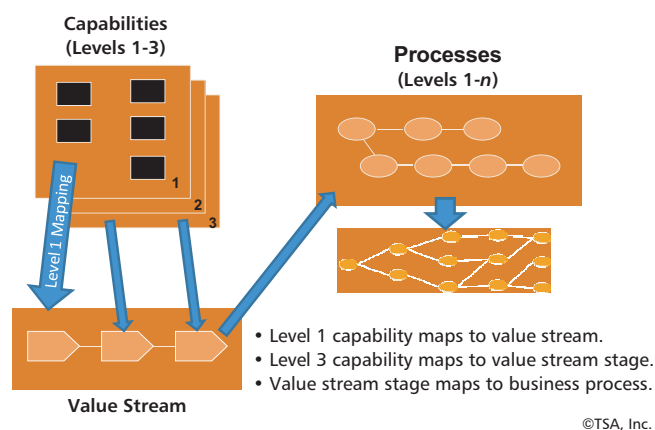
Capabilities
(Levels 1-3)

1
2
3

Level 1 Mapping

Processes
(Levels 1-$n$)

Value Stream

• Level 1 capability maps to value stream.
• Level 3 capability maps to value stream stage.
• Value stream stage maps to business process.

©TSA, Inc.